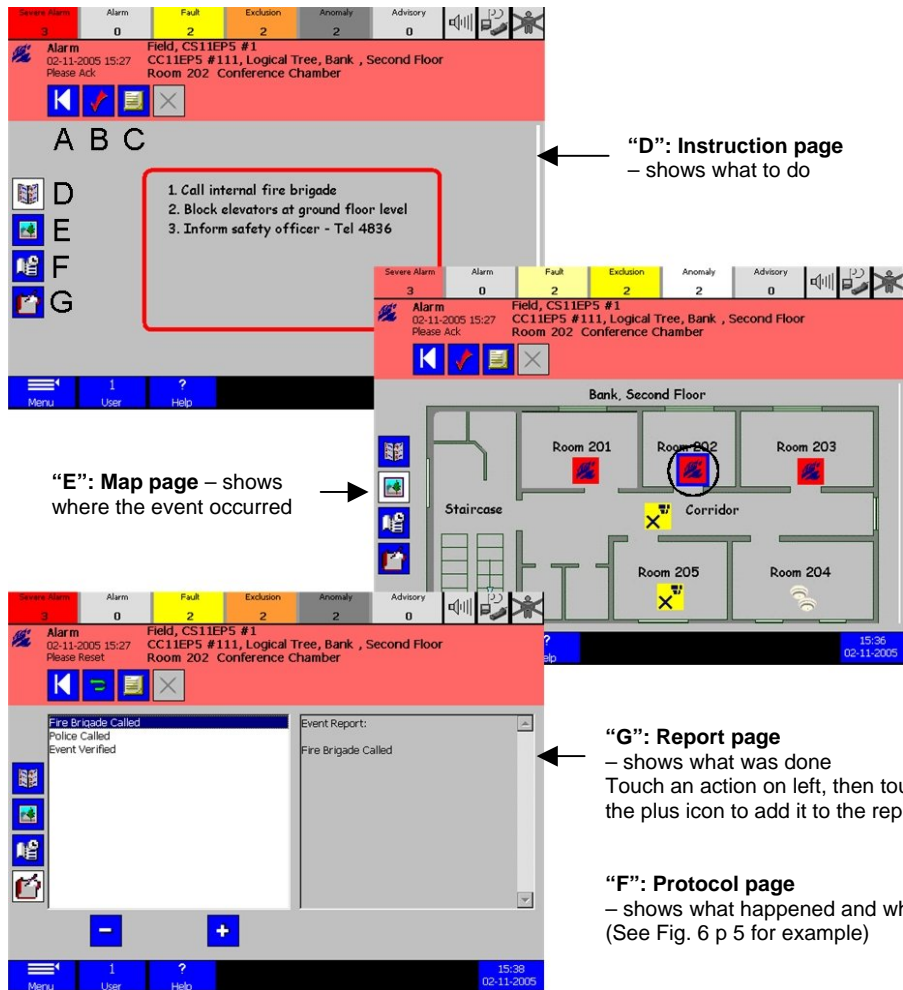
Severe Alarm 3 | Alarm 0 | Fault 2 | Exclusion 2 | Anomaly 2 | Advisory 0

Alarm
02-11-2005 15:27
Please Ack
Field, CS11EP5 #1
CC11EP5 #111, Logical Tree, Bank , Second Floor
Room 202 Conference Chamber

A B C

D
E
F
G

1. Call internal fire brigade
2. Block elevators at ground floor level
3. Inform safety officer - Tel 4836

Menu | 1 User | ? Help

"D": Instruction page – shows what to do

Severe Alarm 3 | Alarm 0 | Fault 2 | Exclusion 2 | Anomaly 2 | Advisory 0

Alarm
02-11-2005 15:27
Please Ack
Field, CS11EP5 #1
CC11EP5 #111, Logical Tree, Bank , Second Floor
Room 202 Conference Chamber

Bank, Second Floor
Room 201
Room 202
Room 203
Staircase
Corridor
Room 205
Room 204

? Help
15:36
02-11-2005

"E": Map page – shows where the event occurred

Severe Alarm 3 | Alarm 0 | Fault 2 | Exclusion 2 | Anomaly 2 | Advisory 0

Alarm
02-11-2005 15:27
Please Reset
Field, CS11EP5 #1
CC11EP5 #111, Logical Tree, Bank , Second Floor
Room 202 Conference Chamber

Fire Brigade Called
Police Called
Event Verified

Event Report:
Fire Brigade Called

Menu | 1 User | ? Help
15:38
02-11-2005

"G": Report page
– shows what was done
Touch an action on left, then tou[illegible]
the plus icon to add it to the rep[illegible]

"F": Protocol page
– shows what happened and wh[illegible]
(See Fig. 6 p 5 for example)